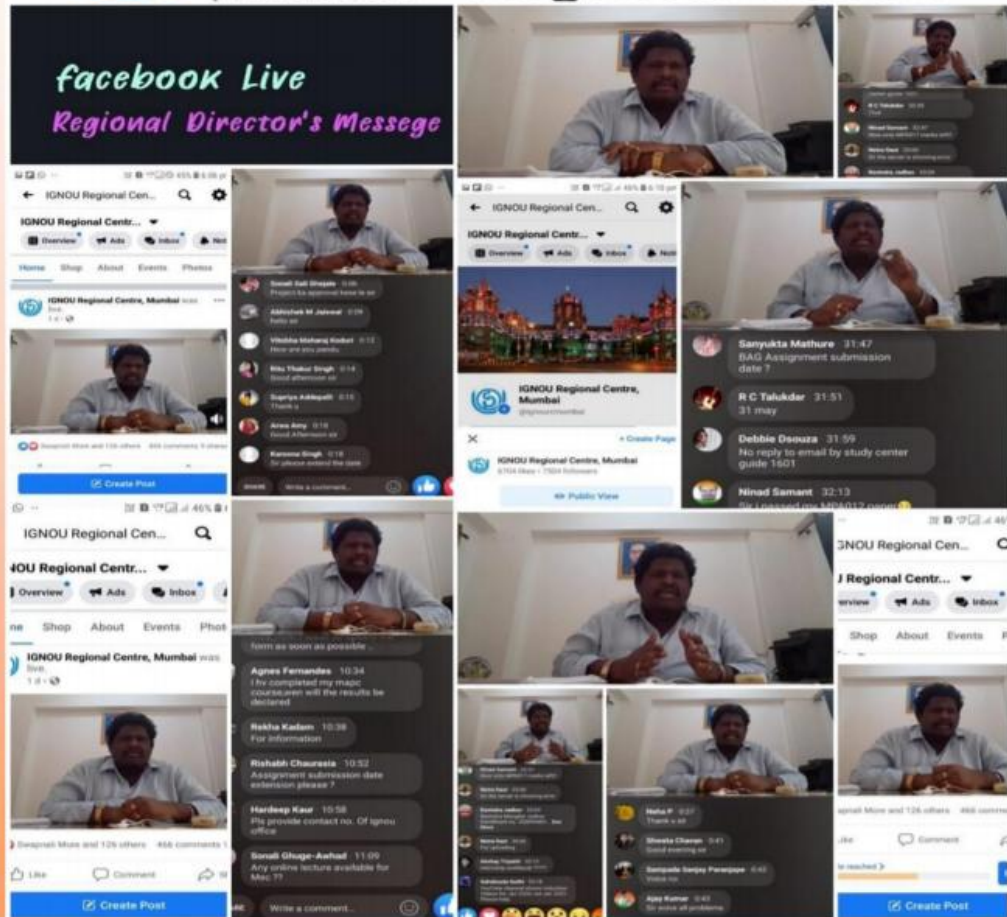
facebook Live

Regional Director's Messege

IGNOU Regional Cen...

IGNOU Regional Centr...

Overview Ads Inbox

Home Shop About Events Photos

IGNOU Regional Centre, Mumbai was live.

Create Post

Sonali Gali Ghugale 0:06
Project ka approval kese le sir

Abhishek M Jaiswal 0:09
hello sir

Vibisha Maharaj Kodari 0:13
How are you pandu

Ritu Thakur Singh 0:14
Good afternoon sir

Supriya Ashtpalli 0:15
Thank u

Arwa Amy 0:16
Good Afternoon sir

Karoona Singh 0:18
Sir please extend the date

Write a comment...

IGNOU Regional Cen...

IGNOU Regional Centr...

Overview Ads Inbox

IGNOU Regional Centre, Mumbai

Create Page

IGNOU Regional Centre, Mumbai

Public View

Sanyukta Mathure 31:47
BAG Assignment submission date ?

R C Talukdar 31:51
31 may

Debbie Dsouza 31:59
No reply to email by study center guide 1601

Ninad Samant 32:13
Sir I passed my MPA012 paper

IGNOU Regional Cen...

IGNOU Regional Centr...

Overview Ads Inbox

Shop About Events Phot

IGNOU Regional Centre, Mumbai was live.

Swapnali More and 126 others 466 comments

Like Comment

Create Post

form as soon as possible ..

Agnes Fernandes 10:34
I hv completed my mapc course,when will the results be declared

Rekha Kadam 10:38
For information

Rishabh Chaurasia 10:52
Assignment submission date extension please ?

Hardeep Kaur 10:58
Pls provide contact no. Of ignou office

Sonali Ghuge-Awhad 11:09
Any online lecture available for Msc ??

Write a comment...

Neha P 0:37
Thank u sir

Shweta Chavan 0:41
Good evening sir

Sampada Sanjay Paranjape 0:42
Voice no

Ajay Kumar 0:43
Sir solve all problems

IGNOU Regional Cen...

Regional Centr...

Overview Ads Inbox

Shop About Events

Swapnali More and 126 others 466 comments

Like Comment

Create Post